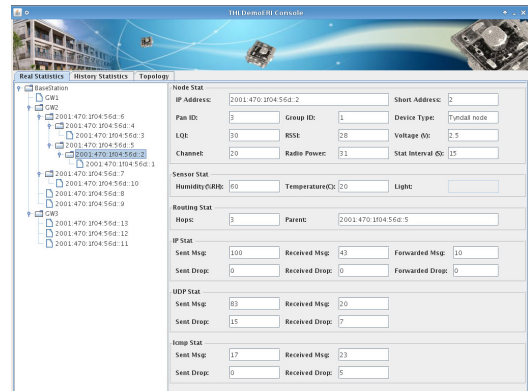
THU DemoRI Console

Real Statistics | History Statistics | Topology

BaseStation
GW1
GW2
2001:470:1f04:56d::6
2001:470:1f04:56d::4
2001:470:1f04:56d::3
2001:470:1f04:56d::5
2001:470:1f04:56d::2
2001:470:1f04:56d::1
2001:470:1f04:56d::7
2001:470:1f04:56d::10
2001:470:1f04:56d::8
2001:470:1f04:56d::9
GW3
2001:470:1f04:56d::13
2001:470:1f04:56d::12
2001:470:1f04:56d::11

Node Stat
IP Address: 2001:470:1f04:56d::2
Short Address: 2
Pan ID: 3
Group ID: 1
Device Type: Tyndall node
LQI: 30
RSSI: 28
Voltage (V): 2.5
Channel: 20
Radio Power: 31
Stat Interval (S): 15

Sensor Stat
Humidity(%RH): 60
Temperature(C): 20
Light:

Routing Stat
Hops: 3
Parent: 2001:470:1f04:56d::5

IP Stat
Sent Msg: 100
Received Msg: 43
Forwarded Msg: 10
Sent Drop: 0
Received Drop: 0
Forwarded Drop: 0

UDP Stat
Sent Msg: 83
Received Msg: 20
Sent Drop: 15
Received Drop: 7

Icmp Stat
Sent Msg: 17
Received Msg: 23
Sent Drop: 0
Received Drop: 5